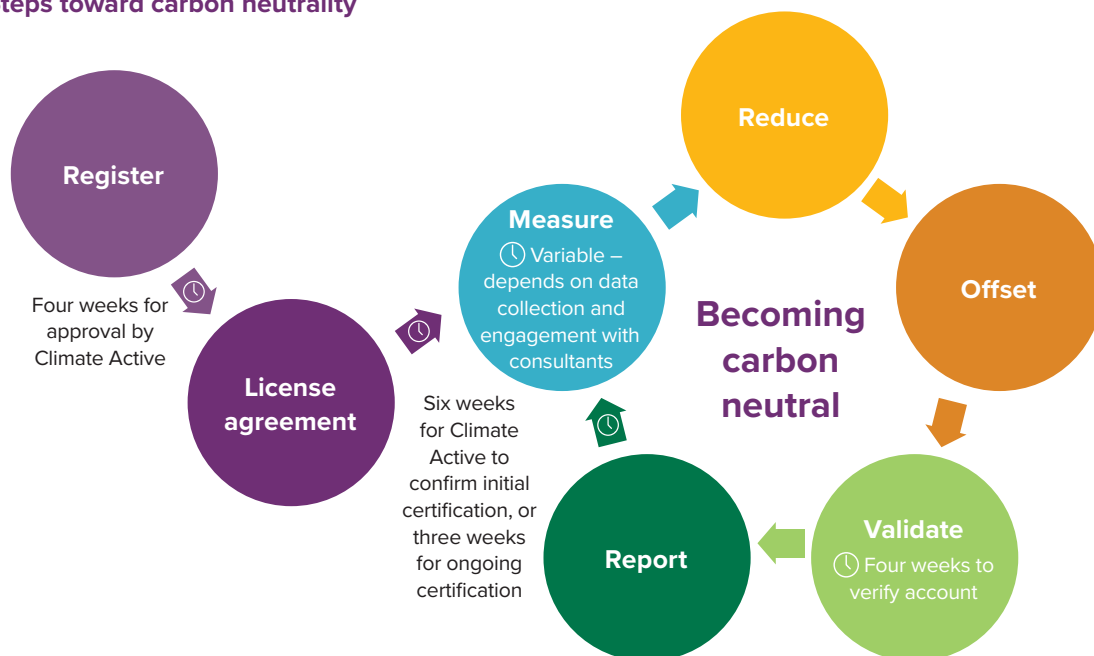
teps toward carbon neutrality

Register

Four weeks for approval by Climate Active

License agreement

Six weeks for Climate Active to confirm initial certification, or three weeks for ongoing certification

Measure

Variable – depends on data collection and engagement with consultants

Reduce

Offset

Becoming carbon neutral

Validate

Four weeks to verify account

Report